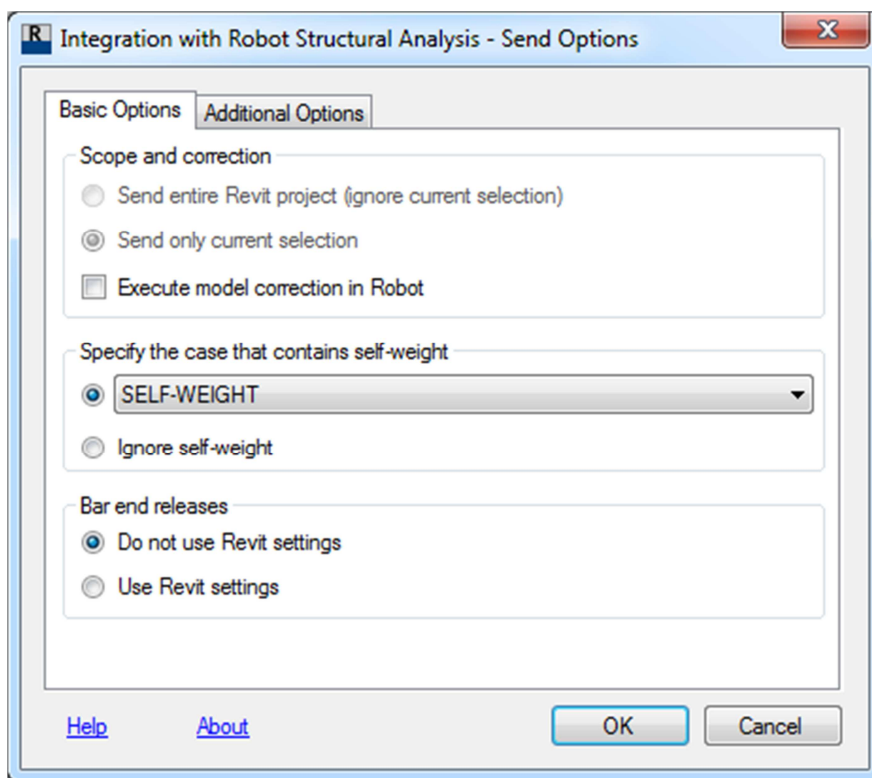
R Integration with Robot Structural Analysis - Send Options

X

Basic Options | Additional Options

Scope and correction

Send entire Revit project (ignore current selection)

Send only current selection

Execute model correction in Robot

Specify the case that contains self-weight

SELF-WEIGHT

Ignore self-weight

Bar end releases

Do not use Revit settings

Use Revit settings

Help

About

OK

Cancel